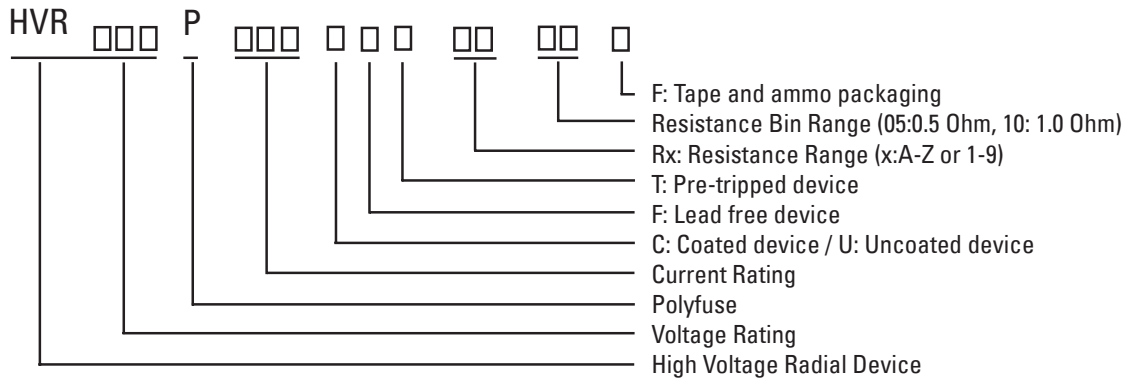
HVR □□□ P □□□ □ □ □ □□ □□ □

F: Tape and ammo packaging
Resistance Bin Range (05:0.5 Ohm, 10: 1.0 Ohm)
Rx: Resistance Range (x:A-Z or 1-9)
T: Pre-tripped device
F: Lead free device
C: Coated device / U: Uncoated device
Current Rating
Polyfuse
Voltage Rating
High Voltage Radial Device